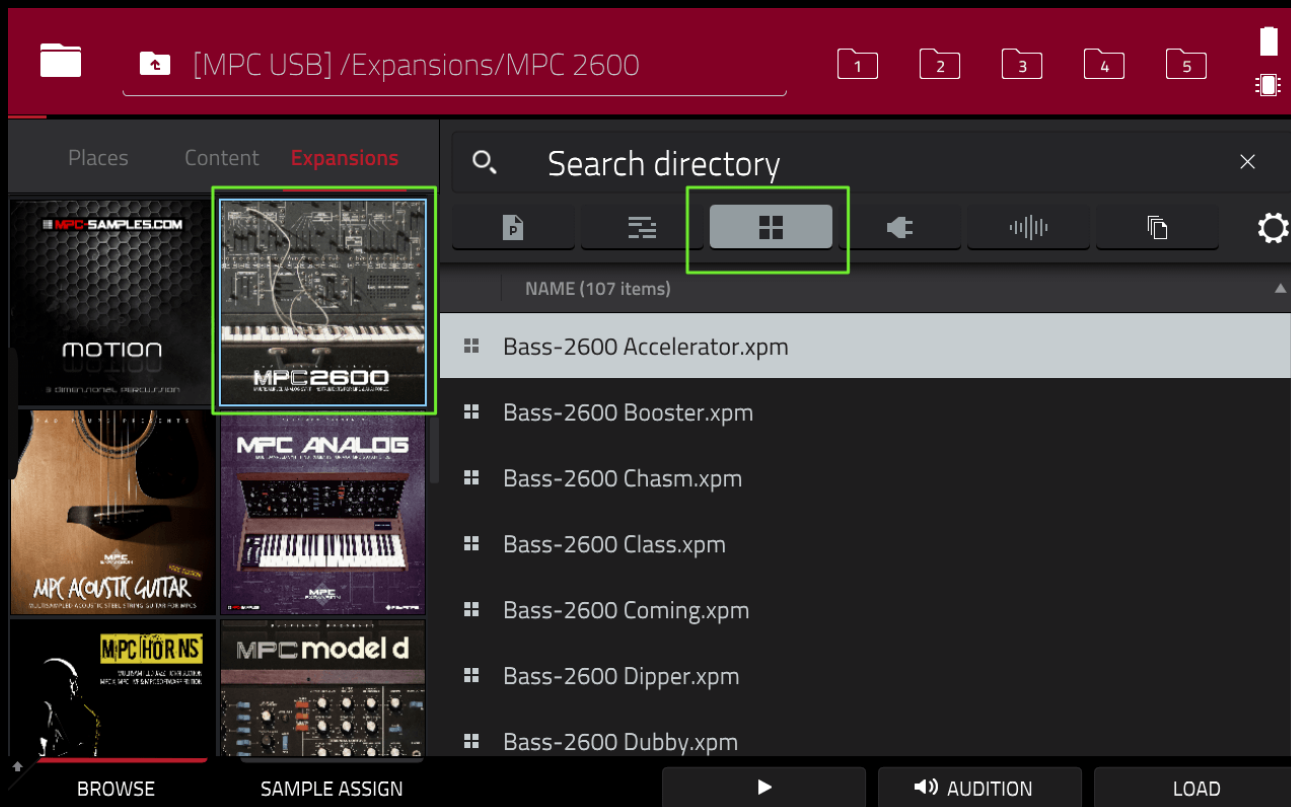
[MPC USB] /Expansions/MPC 2600

1 2 3 4 5

Places Content Expansions

Search directory

NAME (107 items)

MPC-SAMPLES.COM
MOTION
3 dimensional percussion

MPC2600

MPC ACOUSTIC GUITAR

MPC ANALOG

MPC HORNS

MPC model d

Bass-2600 Accelerator.xpm
Bass-2600 Booster.xpm
Bass-2600 Chasm.xpm
Bass-2600 Class.xpm
Bass-2600 Coming.xpm
Bass-2600 Dipper.xpm
Bass-2600 Dubby.xpm

BROWSE SAMPLE ASSIGN AUDITION LOAD